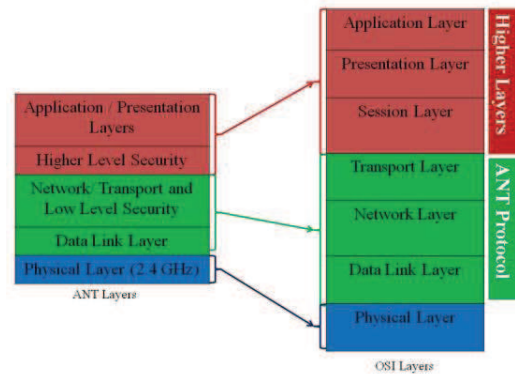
Application / Presentation Layers
Higher Level Security
Network/ Transport and Low Level Security
Data Link Layer
Physical Layer (2.4 GHz)
ANT Layers

Application Layer
Presentation Layer
Session Layer
Transport Layer
Network Layer
Data Link Layer
Physical Layer
OSI Layers

Higher Layers
ANT Protocol